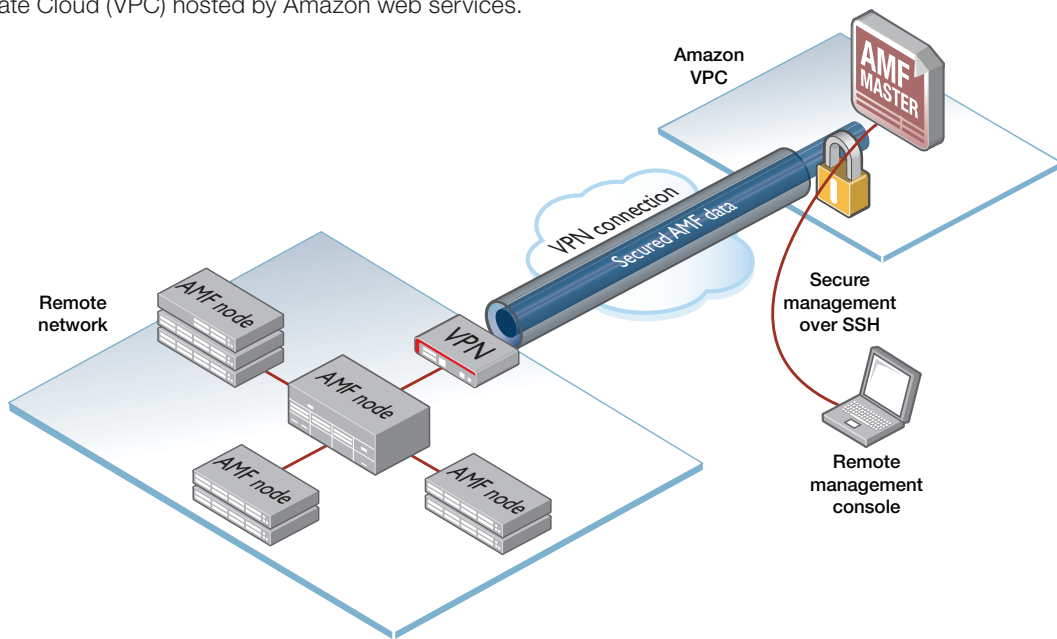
ate Cloud (VPC) hosted by Amazon web services.

Amazon VPC

AMF MASTER

VPN connection

Secured AMF data

Secure management over SSH

Remote network

AMF node

VPN

AMF node

AMF node

AMF node

Remote management console